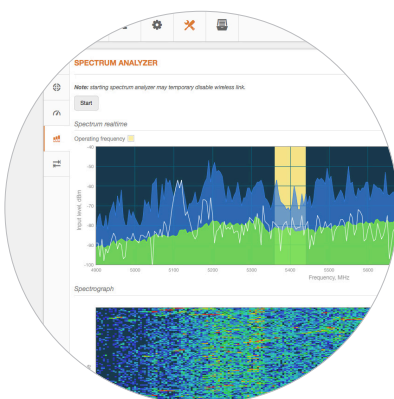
SPECTRUM ANALYZER

Note: starting spectrum analyzer may temporary disable wireless link.

Start

Spectrum realtime

Operating frequency

Input level, dBm

-40
-50
-60
-70
-80
-90
-100

4900 5000 5100 5200 5300 5400 5500 5600

Frequency, MHz

Spectrograph